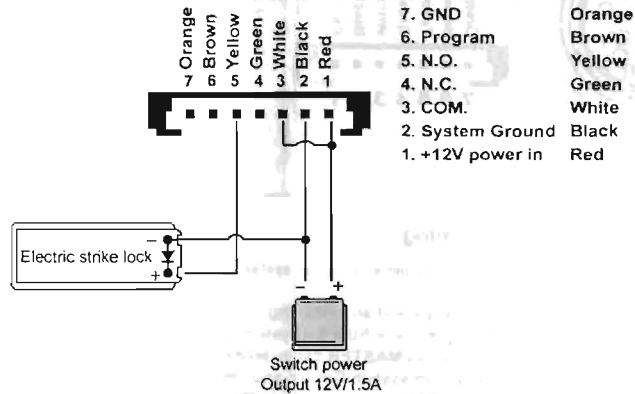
Orange Brown Yellow Green White Black Red
7 6 5 4 3 2 1

7. GND Orange
6. Program Brown
5. N.O. Yellow
4. N.C. Green
3. COM. White
2. System Ground Black
1. +12V power in Red

Electric strike lock
−
+

−
+
Switch power
Output 12V/1.5A